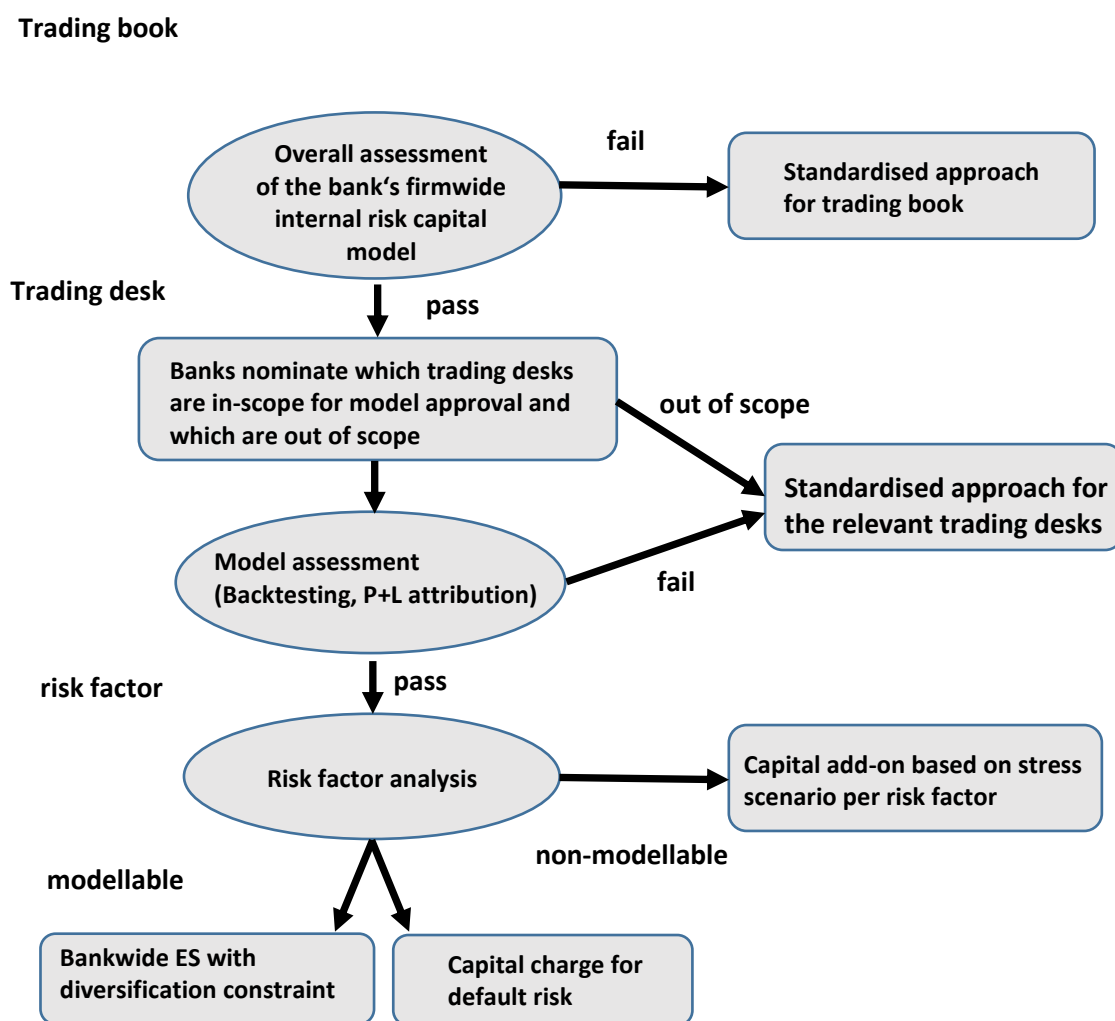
Trading book

Overall assessment of the bank‘s firmwide internal risk capital model

fail

Standardised approach for trading book

Trading desk

pass

Banks nominate which trading desks are in-scope for model approval and which are out of scope

out of scope

Standardised approach for the relevant trading desks

Model assessment (Backtesting, P+L attribution)

fail

risk factor

pass

Risk factor analysis

Capital add-on based on stress scenario per risk factor

non-modellable

modellable

Bankwide ES with diversification constraint

Capital charge for default risk